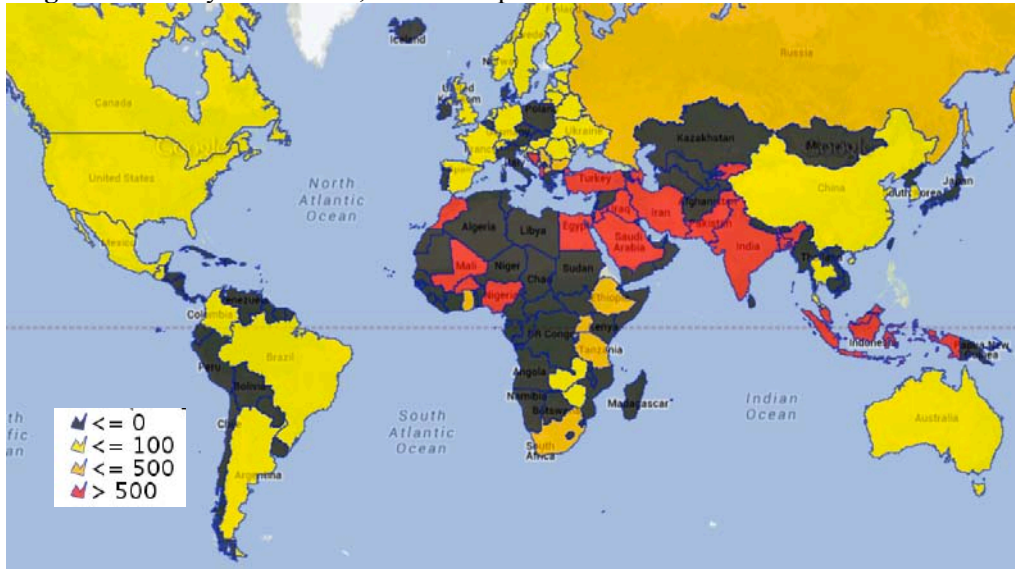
Iceland

Russia

Canada

Kazakhstan

Mongolia

Ukraine

United States

North Atlantic Ocean

Turkey

China

Japan

Iran

Afghanistan

Algeria

Libya

Egypt

Saudi Arabia

India

Mali

Niger

Chad

Sudan

Nigeria

Ethiopia

Colombia

Kenya

DR Congo

Brazil

Tanzania

Peru

Indonesia

Papua New Guinea

Bolivia

Angola

Namibia

Botswana

Madagascar

Indian Ocean

South Atlantic Ocean

Australia

Chile

South Africa

Argentina

<= 0
<= 100
<= 500
> 500